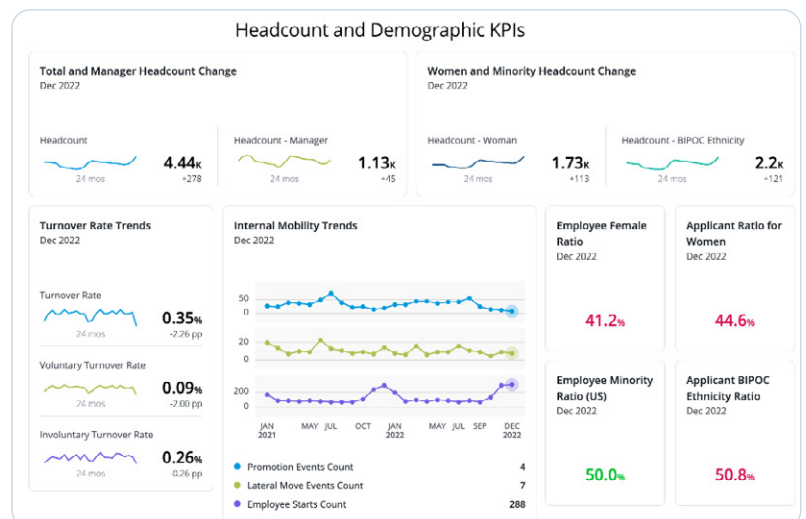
Headcount and Demographic KPIs

Total and Manager Headcount Change
Dec 2022

Headcount
24 mos
4.44K
+278

Headcount - Manager
24 mos
1.13K
+45

Women and Minority Headcount Change
Dec 2022

Headcount - Woman
24 mos
1.73K
+113

Headcount - BIPOC Ethnicity
24 mos
2.2K
+121

Turnover Rate Trends
Dec 2022

Turnover Rate
24 mos
0.35%
-2.26 pp

Voluntary Turnover Rate
24 mos
0.09%
-2.00 pp

Involuntary Turnover Rate
24 mos
0.26%
0.26 pp

Internal Mobility Trends
Dec 2022

50
0
20
0
200
0

JAN 2021
MAY
JUL
OCT
JAN 2022
MAY
JUL
SEP
DEC 2022

Promotion Events Count 4
Lateral Move Events Count 7
Employee Starts Count 288

Employee Female Ratio
Dec 2022
41.2%

Applicant Ratio for Women
Dec 2022
44.6%

Employee Minority Ratio (US)
Dec 2022
50.0%

Applicant BIPOC Ethnicity Ratio
Dec 2022
50.8%